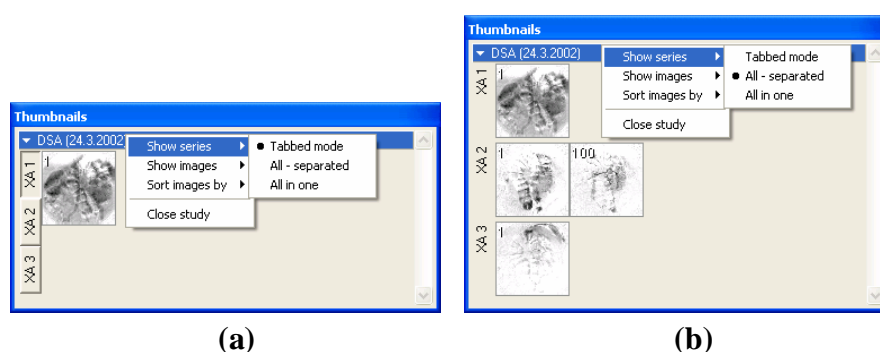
Thumbnails

DSA (24.3.2002)

XA 1

XA 2

XA 3

1

Show series

Show images

Sort images by

Close study

Tabbed mode

All - separated

All in one

(a)

Thumbnails

DSA (24.3.2002)

XA 1

1

Show series

Show images

Sort images by

Close study

Tabbed mode

All - separated

All in one

XA 2

1

100

XA 3

1

(b)